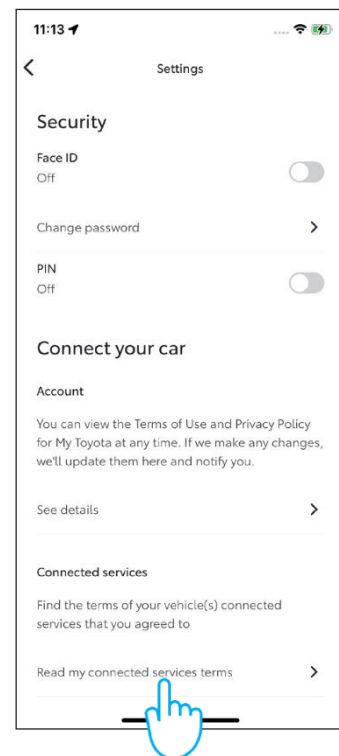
11:13

Settings

Security

Face ID
Off

Change password

PIN
Off

Connect your car

Account

You can view the Terms of Use and Privacy Policy for My Toyota at any time. If we make any changes, we'll update them here and notify you.

See details

Connected services

Find the terms of your vehicle(s) connected services that you agreed to

Read my connected services terms